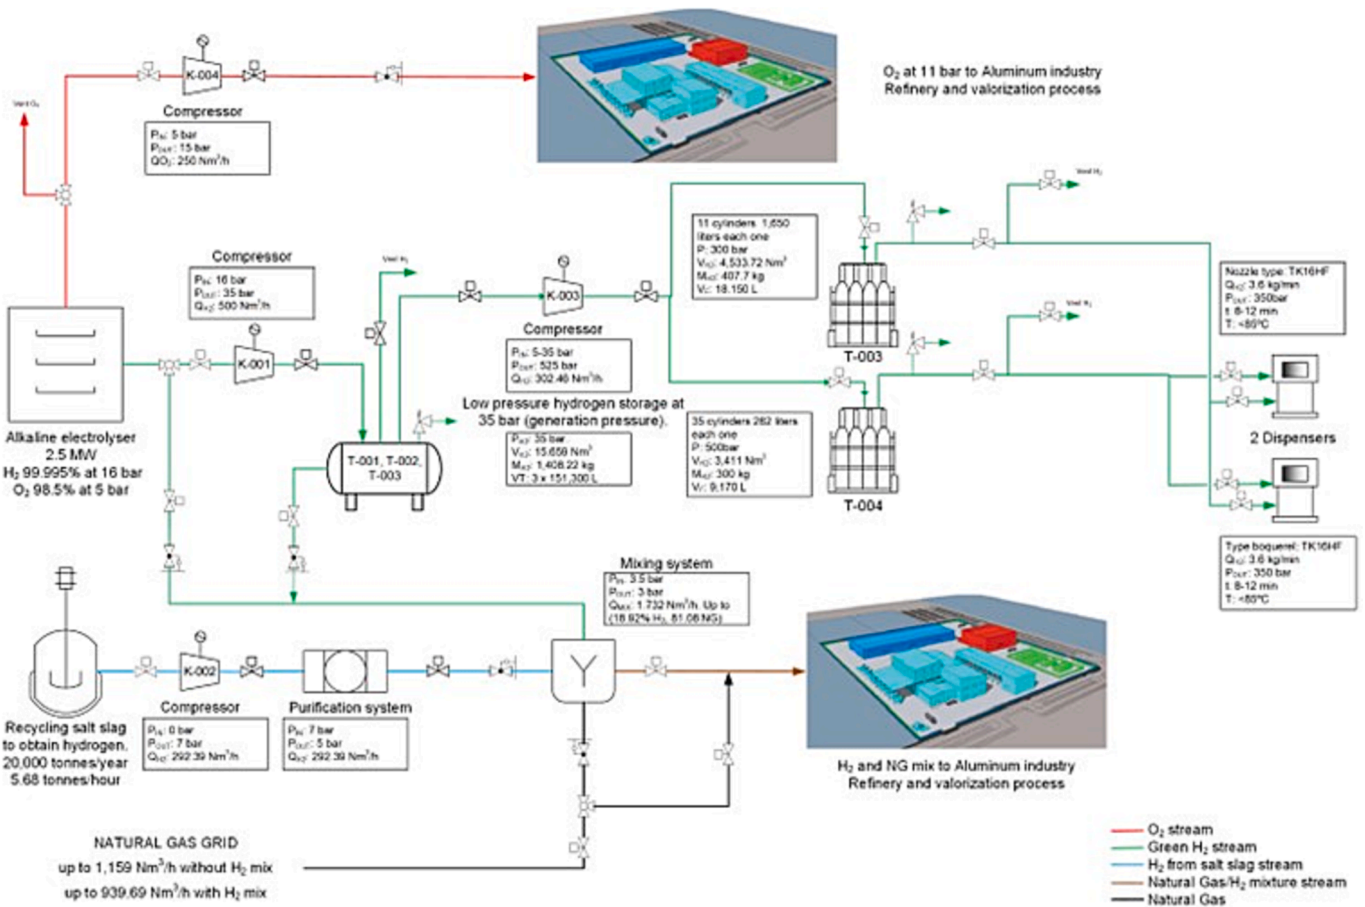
K-004

Compressor

$P_{IN}$: 5 bar
$P_{OUT}$: 15 bar
$QO_2$: 250 Nm$^3$/h

Vent $O_2$

$O_2$ at 11 bar to Aluminum industry Refinery and valorization process

Compressor

$P_{IN}$: 16 bar
$P_{OUT}$: 35 bar
$Q_{H2}$: 500 Nm$^3$/h

Vent $H_2$

K-001

K-003

Compressor

$P_{IN}$: 5-35 bar
$P_{OUT}$: 525 bar
$Q_{H2}$: 302.46 Nm$^3$/h

Low pressure hydrogen storage at 35 bar (generation pressure).

$P_{H2}$: 35 bar
$V_{H2}$: 15,659 Nm$^3$
$M_{H2}$: 1,408.22 kg
VT: 3 x 151,300 L

T-001, T-002, T-003

11 cylinders 1,650 liters each one
P: 300 bar
$V_{H2}$: 4,533.72 Nm$^3$
$M_{H2}$: 407.7 kg
$V_T$: 18,150 L

T-003

35 cylinders 262 liters each one
P: 500bar
$V_{H2}$: 3,411 Nm$^3$
$M_{H2}$: 300 kg
$V_T$: 9,170 L

T-004

Vent $H_2$

Vent $H_2$

Nozzle type: TK16HF
$Q_{H2}$: 3.6 kg/min
$P_{OUT}$: 350bar
t: 8-12 min
T: <85°C

2 Dispensers

Type boquerel: TK16HF
$Q_{H2}$: 3.6 kg/min
$P_{OUT}$: 350 bar
t: 8-12 min
T: <85°C

Alkaline electrolyser
2.5 MW
$H_2$ 99.995% at 16 bar
$O_2$ 98.5% at 5 bar

Mixing system

$P_{IN}$: 3.5 bar
$P_{OUT}$: 3 bar
$Q_{MIX}$: 1,732 Nm$^3$/h. Up to (18.92% $H_2$, 81.08 NG)

K-002

Compressor

$P_{IN}$: 0 bar
$P_{OUT}$: 7 bar
$Q_{H2}$: 292.39 Nm$^3$/h

Purification system

$P_{IN}$: 7 bar
$P_{OUT}$: 5 bar
$Q_{H2}$: 292.39 Nm$^3$/h

Recycling salt slag to obtain hydrogen.
20,000 tonnes/year
5.68 tonnes/hour

$H_2$ and NG mix to Aluminum industry Refinery and valorization process

NATURAL GAS GRID
up to 1,159 Nm$^3$/h without $H_2$ mix
up to 939.69 Nm$^3$/h with $H_2$ mix

$O_2$ stream
Green $H_2$ stream
$H_2$ from salt slag stream
Natural Gas/$H_2$ mixture stream
Natural Gas